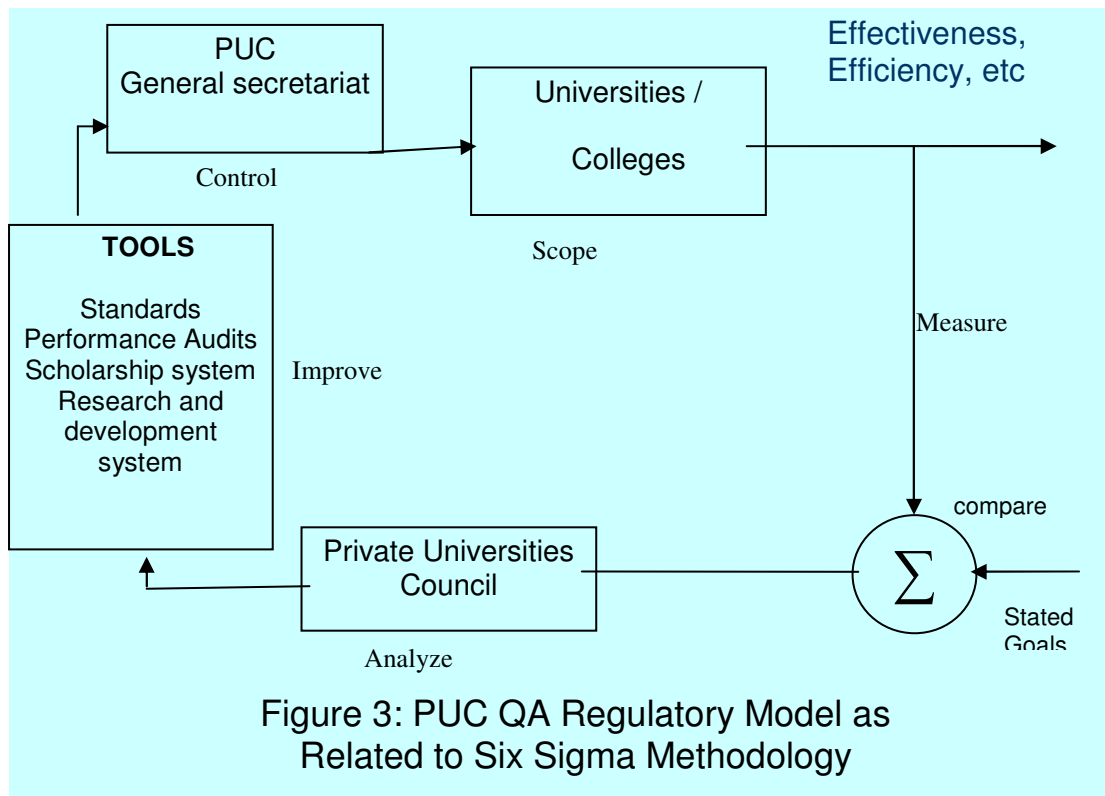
PUC
General secretariat

Control

Universities /
Colleges

Scope

Effectiveness,
Efficiency, etc

TOOLS

Standards
Performance Audits
Scholarship system
Research and development system

Improve

Measure

compare

$\sum$

Private Universities Council

Analyze

Stated Goals

Figure 3: PUC QA Regulatory Model as Related to Six Sigma Methodology